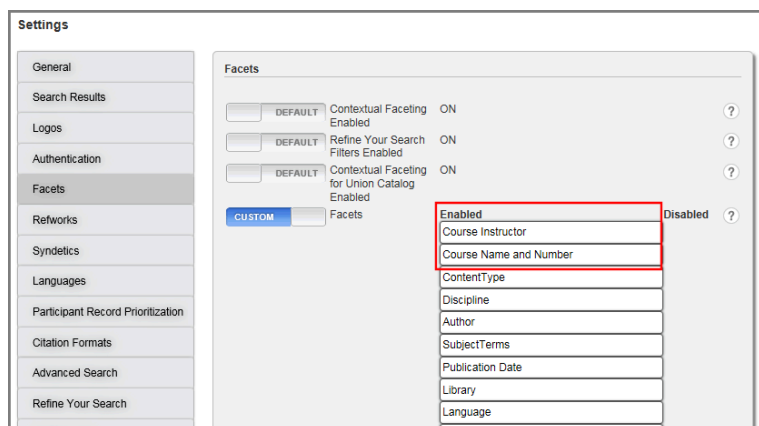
Settings

General
Search Results
Logos
Authentication
Facets
Refworks
Syndetics
Languages
Participant Record Prioritization
Citation Formats
Advanced Search
Refine Your Search

Facets

DEFAULT Contextual Faceting Enabled ON ?
DEFAULT Refine Your Search Filters Enabled ON ?
DEFAULT Contextual Faceting for Union Catalog Enabled ON ?
CUSTOM Facets

Enabled
Course Instructor
Course Name and Number
ContentType
Discipline
Author
SubjectTerms
Publication Date
Library
Language

Disabled ?